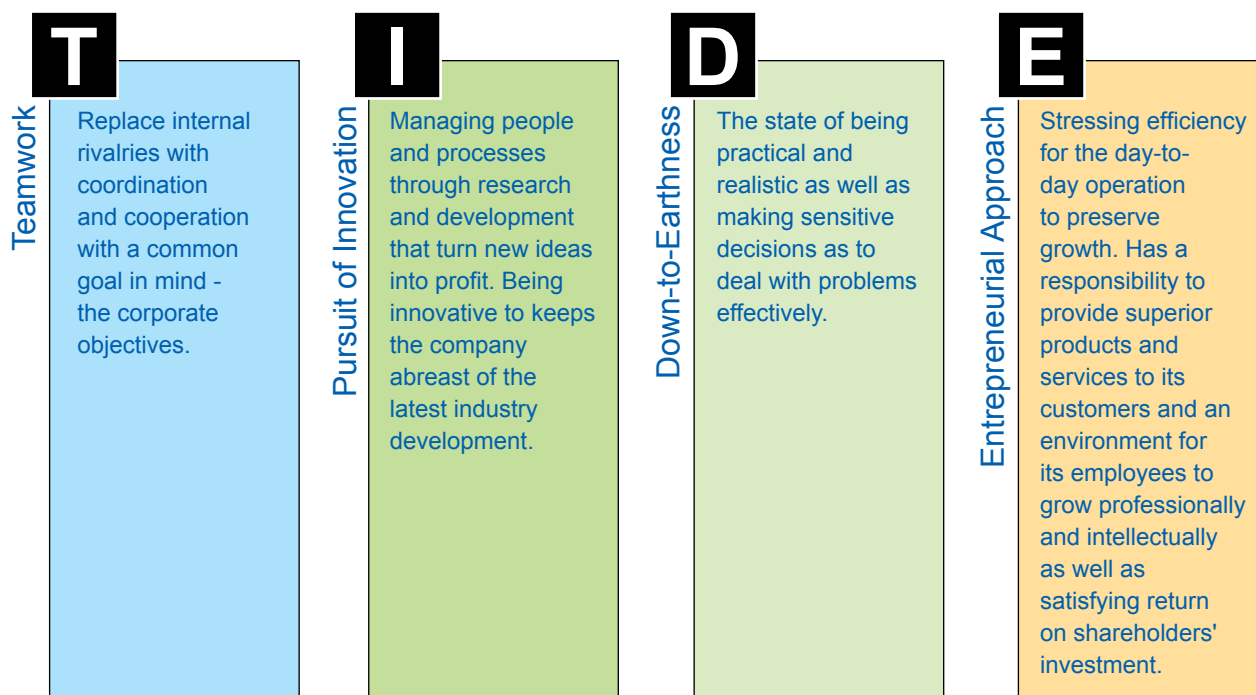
T

Teamwork

Replace internal rivalries with coordination and cooperation with a common goal in mind - the corporate objectives.

I

Pursuit of Innovation

Managing people and processes through research and development that turn new ideas into profit. Being innovative to keeps the company abreast of the latest industry development.

D

Down-to-Earthness

The state of being practical and realistic as well as making sensitive decisions as to deal with problems effectively.

E

Entrepreneurial Approach

Stressing efficiency for the day-to-day operation to preserve growth. Has a responsibility to provide superior products and services to its customers and an environment for its employees to grow professionally and intellectually as well as satisfying return on shareholders' investment.